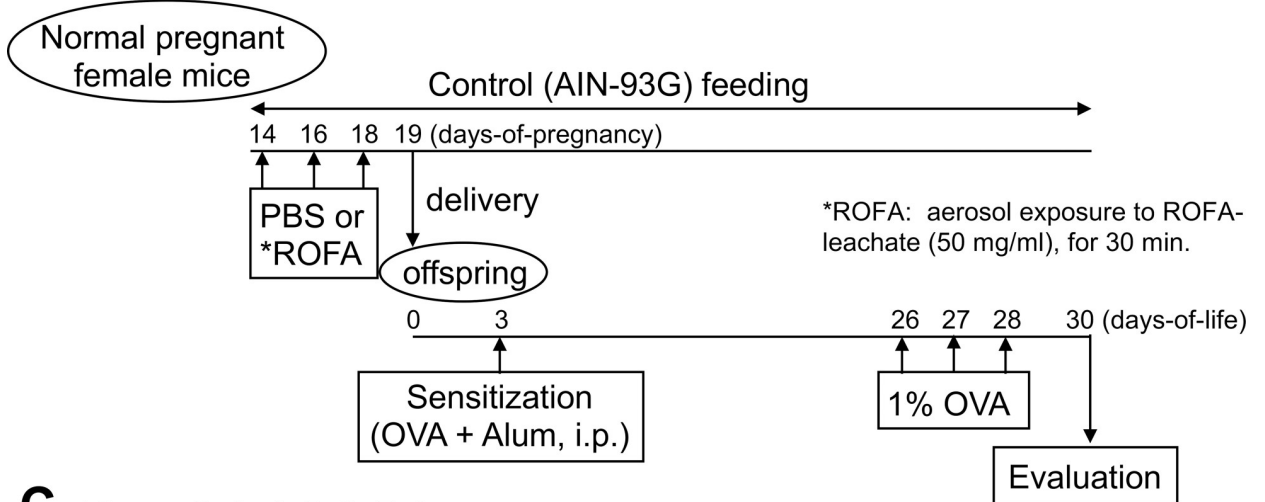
Normal pregnant female mice

Control (AIN-93G) feeding

14 16 18 19 (days-of-pregnancy)

PBS or *ROFA

delivery

*ROFA: aerosol exposure to ROFA-leachate (50 mg/ml), for 30 min.

offspring

0 3

26 27 28 30 (days-of-life)

Sensitization (OVA + Alum, i.p.)

1% OVA

Evaluation

C